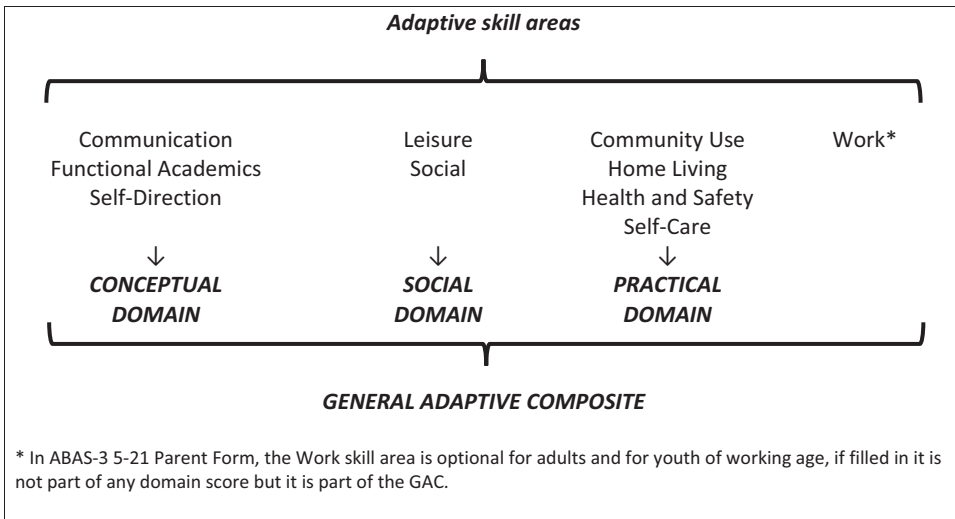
Adaptive skill areas

Communication
Functional Academics
Self-Direction

Leisure
Social

Community Use
Home Living
Health and Safety
Self-Care

Work*

↓
CONCEPTUAL DOMAIN

↓
SOCIAL DOMAIN

↓
PRACTICAL DOMAIN

GENERAL ADAPTIVE COMPOSITE

* In ABAS-3 5-21 Parent Form, the Work skill area is optional for adults and for youth of working age, if filled in it is not part of any domain score but it is part of the GAC.